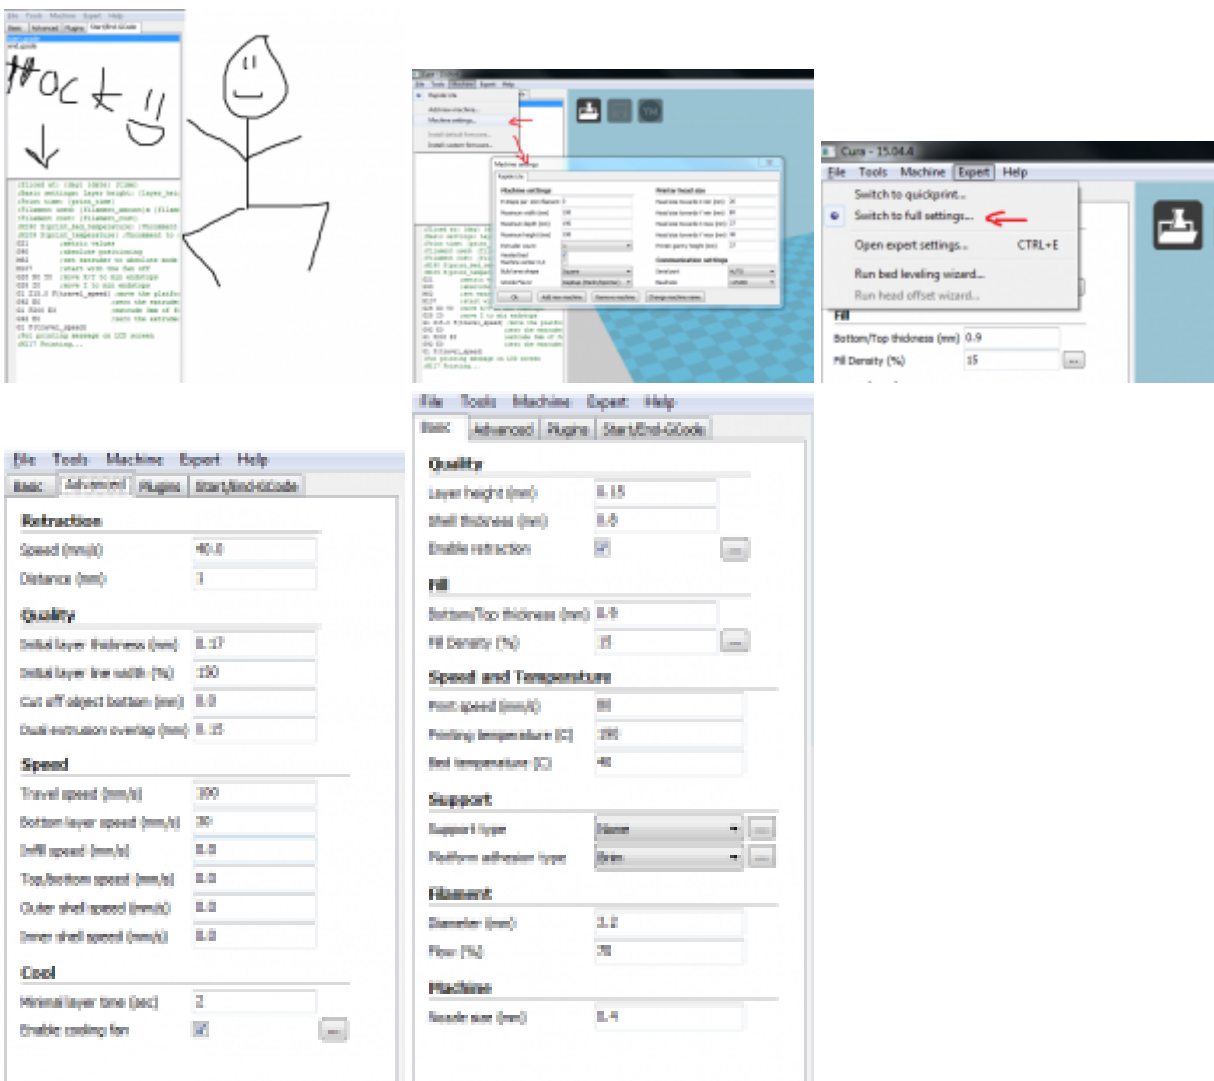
File Tools Machine Expert Help
Basic Advanced Plugins Start/End-GCode

Hot

Cura - 15.04.4
File Tools Machine Expert Help
Switch to quickprint...
Switch to full settings...
Open expert settings... CTRL+E
Run bed leveling wizard...
Run head offset wizard...
Fill
Bottom/Top thickness (mm) 0.9
Fill Density (%) 15

File Tools Machine Expert Help
Basic Advanced Plugins Start/End-GCode
Retraction
Speed (mm/s) 40.0
Distance (mm) 1
Quality
Initial layer thickness (mm) 0.17
Initial layer line width (%) 150
Cut off object bottom (mm) 0.0
Dual extrusion overlap (mm) 0.15
Speed
Travel speed (mm/s) 200
Bottom layer speed (mm/s) 30
Infill speed (mm/s) 0.0
Top/bottom speed (mm/s) 0.0
Outer shell speed (mm/s) 0.0
Inner shell speed (mm/s) 0.0
Cool
Minimal layer time (sec) 2
Enable cooling fan

File Tools Machine Expert Help
Basic Advanced Plugins Start/End-GCode
Quality
Layer height (mm) 0.15
Shell thickness (mm) 0.8
Enable retraction
Fill
Bottom/Top thickness (mm) 0.9
Fill Density (%) 15
Speed and Temperature
Print speed (mm/s) 50
Printing temperature (C) 190
Bed temperature (C) 40
Support
Support type None
Platform adhesion type Brim
Filament
Diameter (mm) 3.2
Flow (%) 75
Machine
Nozzle size (mm) 0.4